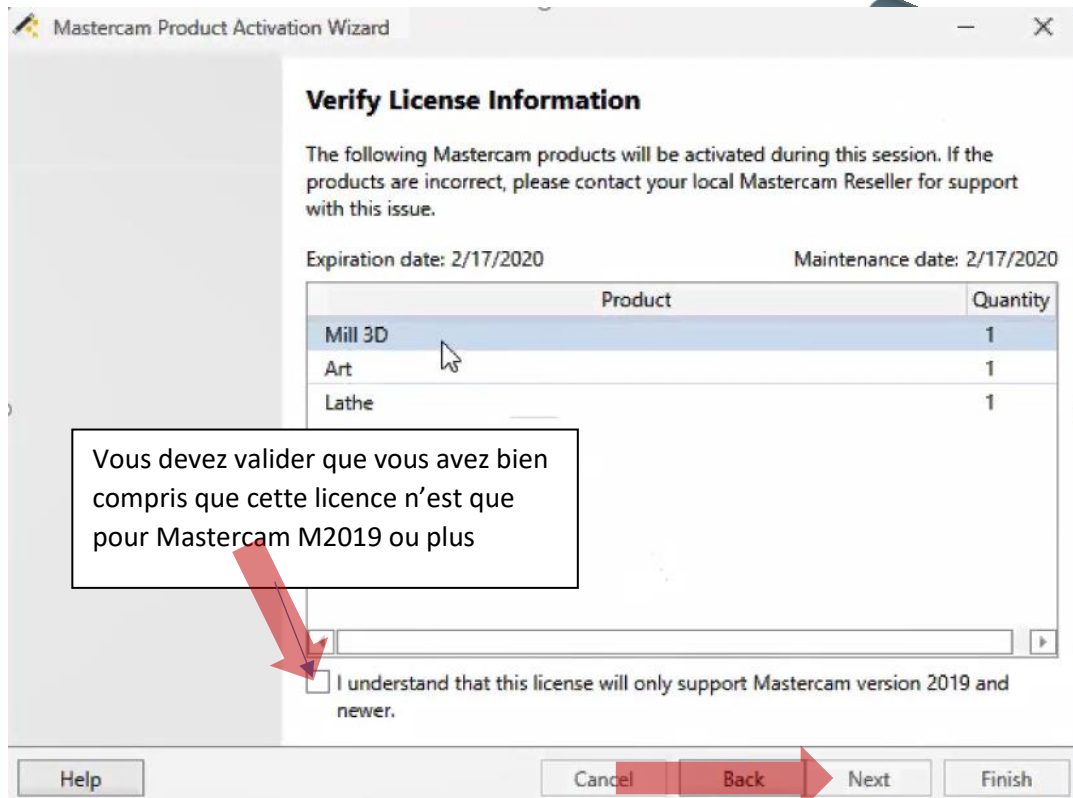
Mastercam Product Activation Wizard

Verify License Information

The following Mastercam products will be activated during this session. If the products are incorrect, please contact your local Mastercam Reseller for support with this issue.

Expiration date: 2/17/2020

Maintenance date: 2/17/2020

| Product | Quantity |
|---|---|
| Mill 3D | 1 |
| Art | 1 |
| Lathe | 1 |

Vous devez valider que vous avez bien compris que cette licence n'est que pour Mastercam M2019 ou plus

I understand that this license will only support Mastercam version 2019 and newer.

Help

Cancel

Back

Next

Finish